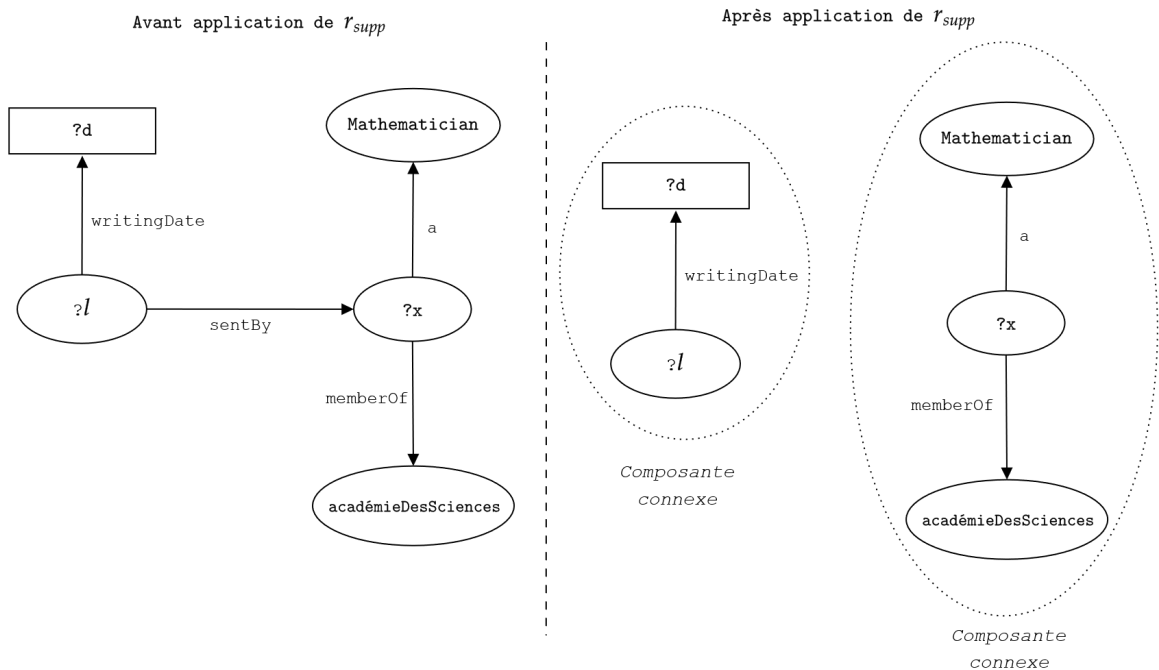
Avant application de $r_{supp}$

?d

writingDate

$?l$

sentBy

Mathematician

a

?x

memberOf

académieDesSciences

Après application de $r_{supp}$

?d

writingDate

$?l$

Composante connexe

Mathematician

a

?x

memberOf

académieDesSciences

Composante connexe